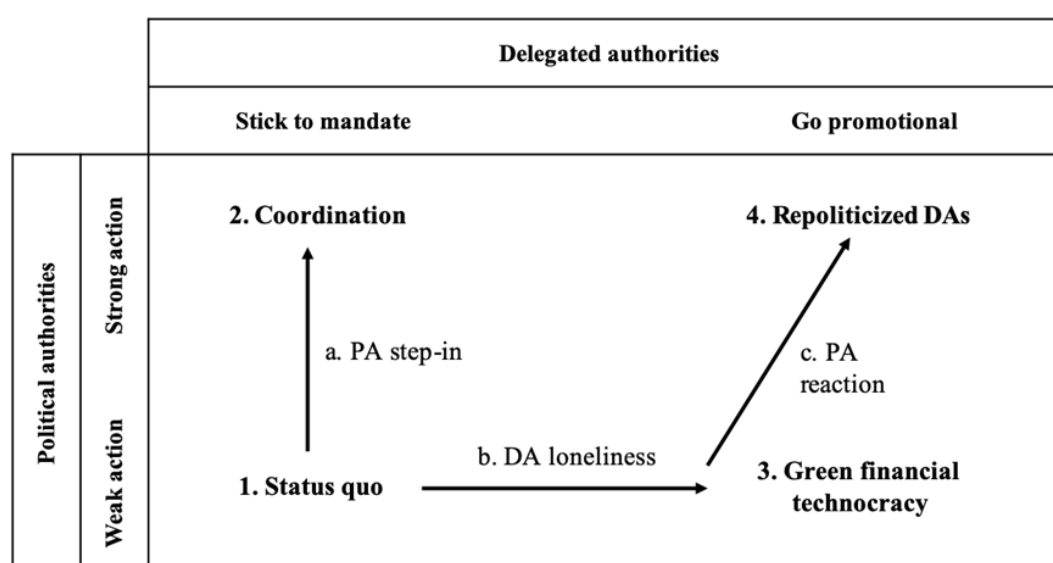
Delegated authorities

Stick to mandate

Go promotional

Political authorities

Strong action

Weak action

2. Coordination

4. Repoliticized DAs

a. PA step-in

c. PA reaction

b. DA loneliness

1. Status quo

3. Green financial technocracy